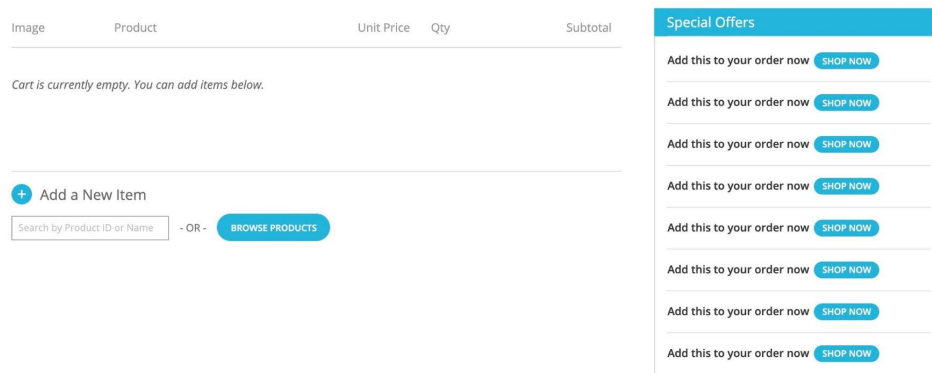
| Image | Product | Unit Price | Qty | Subtotal |
|---|---|---|---|---|

*Cart is currently empty. You can add items below.*

+ Add a New Item

Search by Product ID or Name - OR - BROWSE PRODUCTS

Special Offers

Add this to your order now SHOP NOW

Add this to your order now SHOP NOW

Add this to your order now SHOP NOW

Add this to your order now SHOP NOW

Add this to your order now SHOP NOW

Add this to your order now SHOP NOW

Add this to your order now SHOP NOW

Add this to your order now SHOP NOW